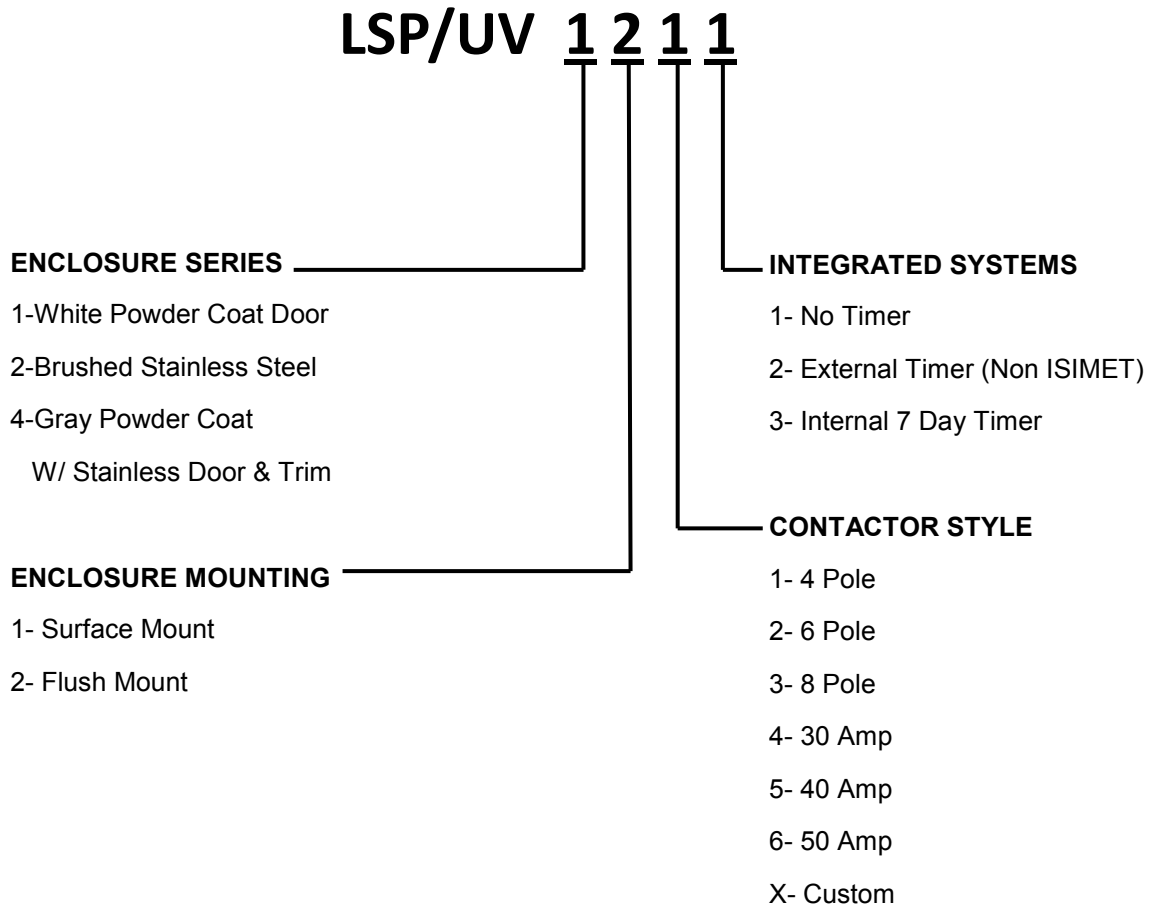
LSP/UV 1 2 1 1

ENCLOSURE SERIES

1-White Powder Coat Door

2-Brushed Stainless Steel

4-Gray Powder Coat
W/ Stainless Door & Trim

ENCLOSURE MOUNTING

1- Surface Mount

2- Flush Mount

INTEGRATED SYSTEMS

1- No Timer

2- External Timer (Non ISIMET)

3- Internal 7 Day Timer

CONTACTOR STYLE

1- 4 Pole

2- 6 Pole

3- 8 Pole

4- 30 Amp

5- 40 Amp

6- 50 Amp

X- Custom